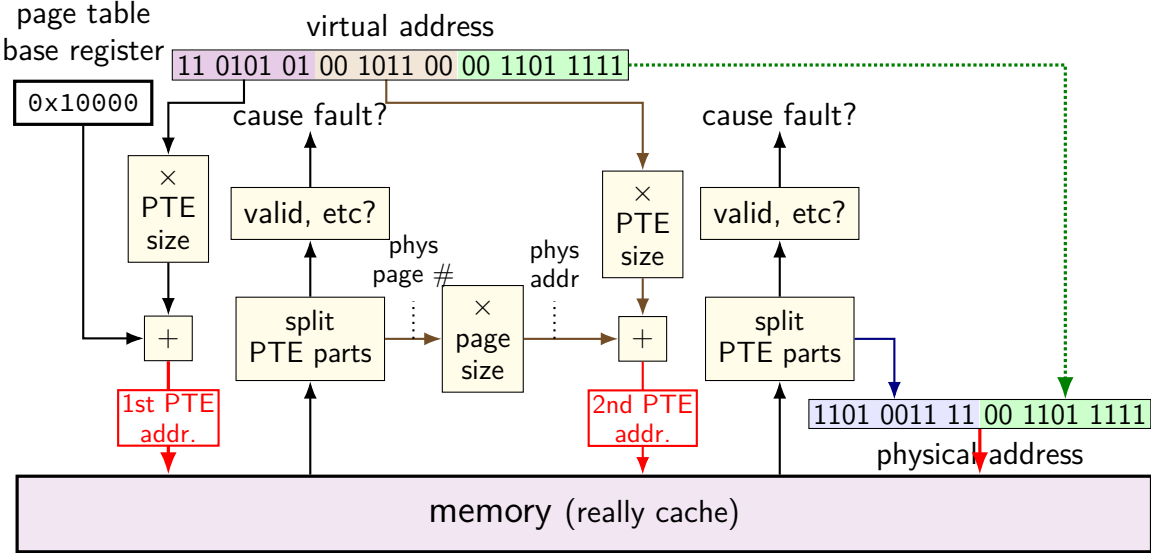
page table base register

virtual address

11 0101 01 00 1011 00 00 1101 1111

0x10000

cause fault?

cause fault?

×
PTE
size

valid, etc?

×
PTE
size

valid, etc?

phys
page #

phys
addr

+

split
PTE parts

×
page
size

+

split
PTE parts

1st PTE
addr.

2nd PTE
addr.

1101 0011 11 00 1101 1111

physical address

memory (really cache)